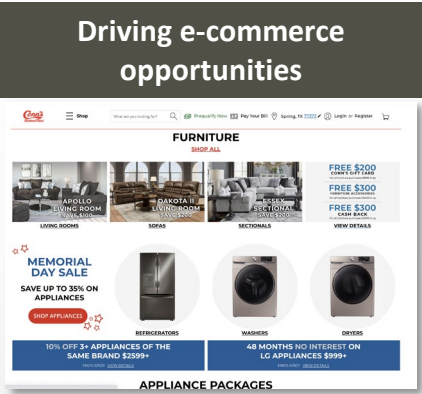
Driving e-commerce opportunities

Conn's HomePlus

Shop

What are you looking for?

Prequalify Now

Pay Your Bill

Spring, TX

Login or Register

FURNITURE

SHOP ALL

APOLLO LIVING ROOM SAVE $100

DAKOTA II LIVING ROOM SAVE $200

ESSEX SECTIONAL SAVE $200

LIVING ROOMS

SOFAS

SECTIONALS

FREE $200 CONN'S GIFT CARD

FREE $300 FURNITURE ACCESSORIES

FREE $300 CASH BACK

VIEW DETAILS

MEMORIAL DAY SALE

SAVE UP TO 35% ON APPLIANCES

SHOP APPLIANCES

REFRIGERATORS

WASHERS

DRYERS

10% OFF 3+ APPLIANCES OF THE SAME BRAND $2599+

48 MONTHS NO INTEREST ON LG APPLIANCES $999+

APPLIANCE PACKAGES